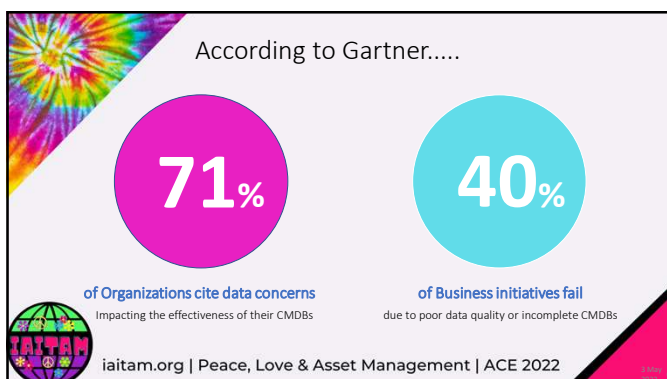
According to Gartner.....

71%

of Organizations cite data concerns
Impacting the effectiveness of their CMDBs

40%

of Business initiatives fail
due to poor data quality or incomplete CMDBs

IAITAM

iaitam.org | Peace, Love & Asset Management | ACE 2022